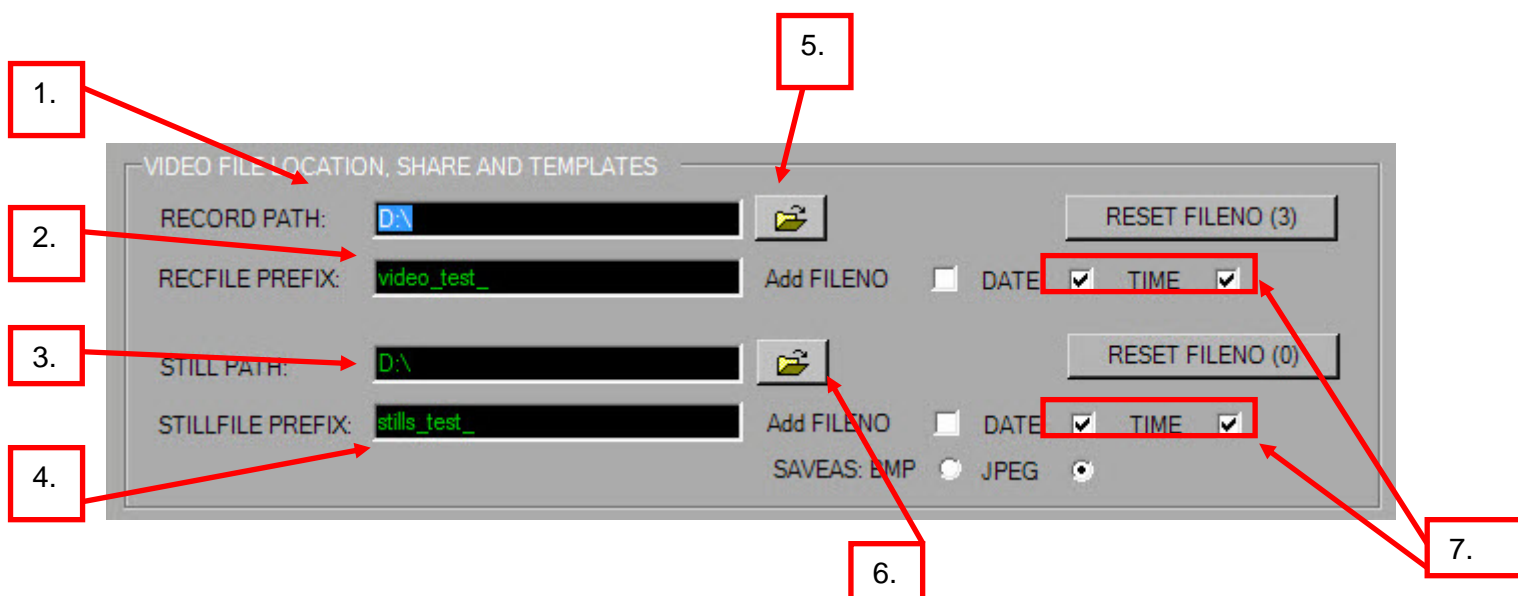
1.

5.

VIDEO FILE LOCATION, SHARE AND TEMPLATES

2.

RECORD PATH: D:\

RESET FILENO (3)

RECFILE PREFIX: video_test_

Add FILENO DATE TIME

3.

STILL PATH: D:\

RESET FILENO (0)

STILLFILE PREFIX: stills_test_

Add FILENO DATE TIME

4.

SAVEAS: BMP JPEG

6.

7.